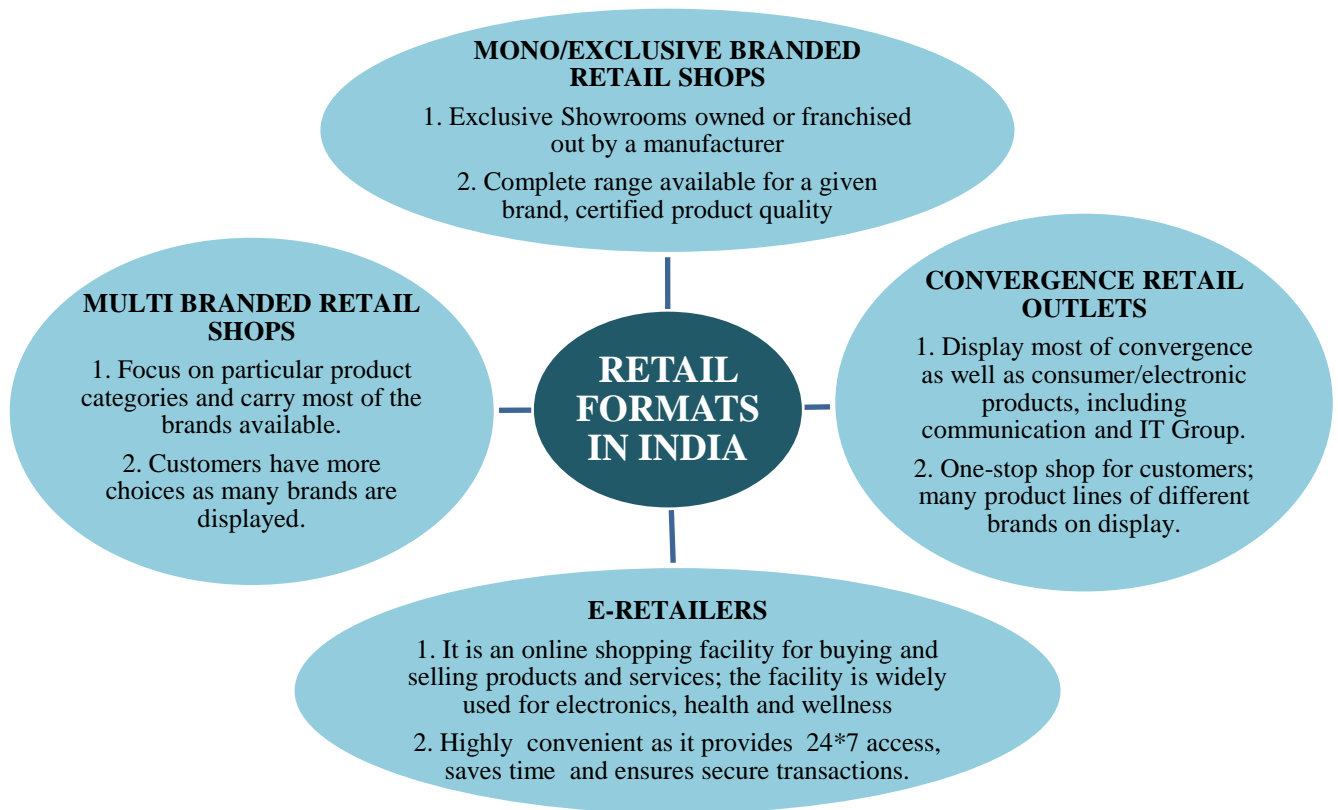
MONO/EXCLUSIVE BRANDED RETAIL SHOPS

1. Exclusive Showrooms owned or franchised out by a manufacturer

2. Complete range available for a given brand, certified product quality

MULTI BRANDED RETAIL SHOPS

1. Focus on particular product categories and carry most of the brands available.

2. Customers have more choices as many brands are displayed.

RETAIL FORMATS IN INDIA

CONVERGENCE RETAIL OUTLETS

1. Display most of convergence as well as consumer/electronic products, including communication and IT Group.

2. One-stop shop for customers; many product lines of different brands on display.

E-RETAILERS

1. It is an online shopping facility for buying and selling products and services; the facility is widely used for electronics, health and wellness

2. Highly convenient as it provides 24*7 access, saves time and ensures secure transactions.